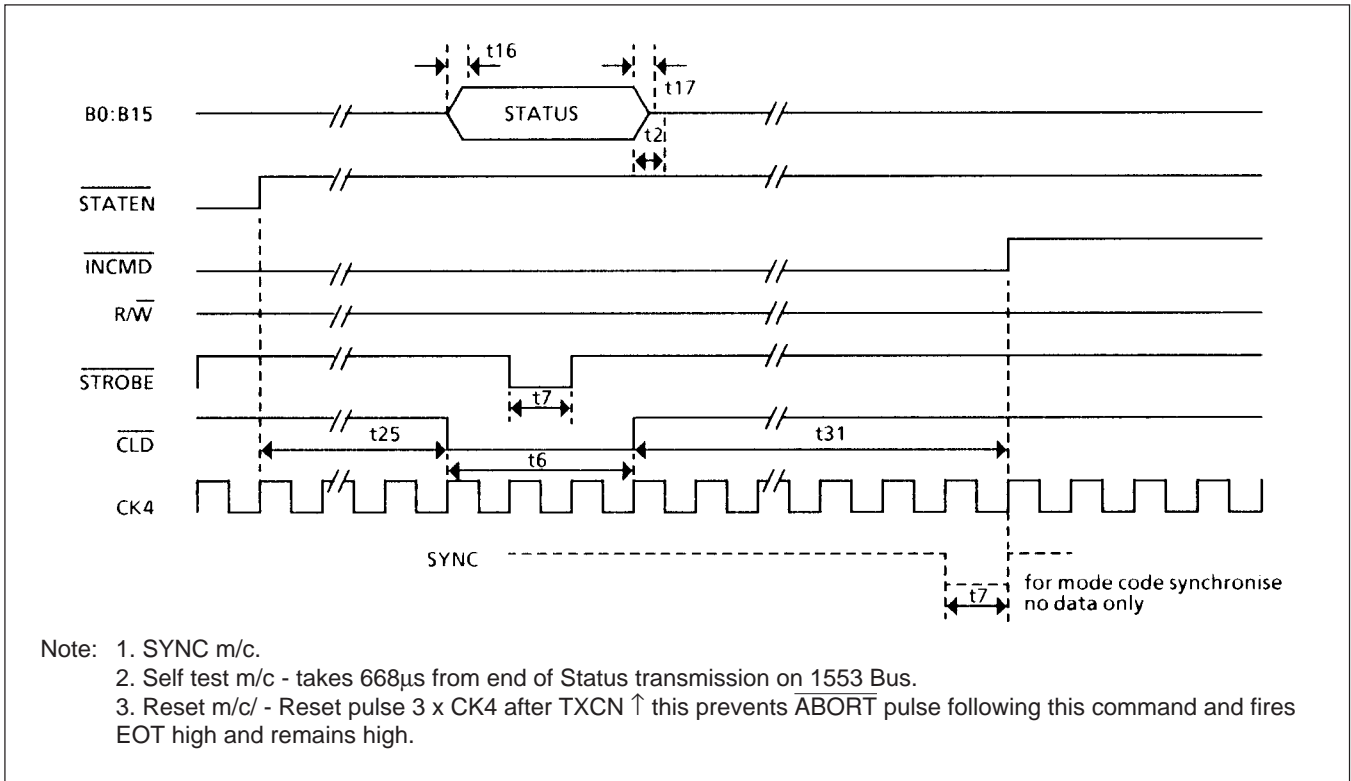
t16

t17

B0:B15

STATUS

t2

$\overline{STATEN}$

$\overline{INCMD}$

$R/\overline{W}$

$\overline{STROBE}$

t7

$\overline{CLD}$

t25

t31

t6

CK4

SYNC

t7

for mode code synchronise no data only

Note: 1. SYNC m/c.
2. Self test m/c - takes 668µs from end of Status transmission on 1553 Bus.
3. Reset m/c/ - Reset pulse 3 x CK4 after TXCN ↑ this prevents $\overline{ABORT}$ pulse following this command and fires EOT high and remains high.